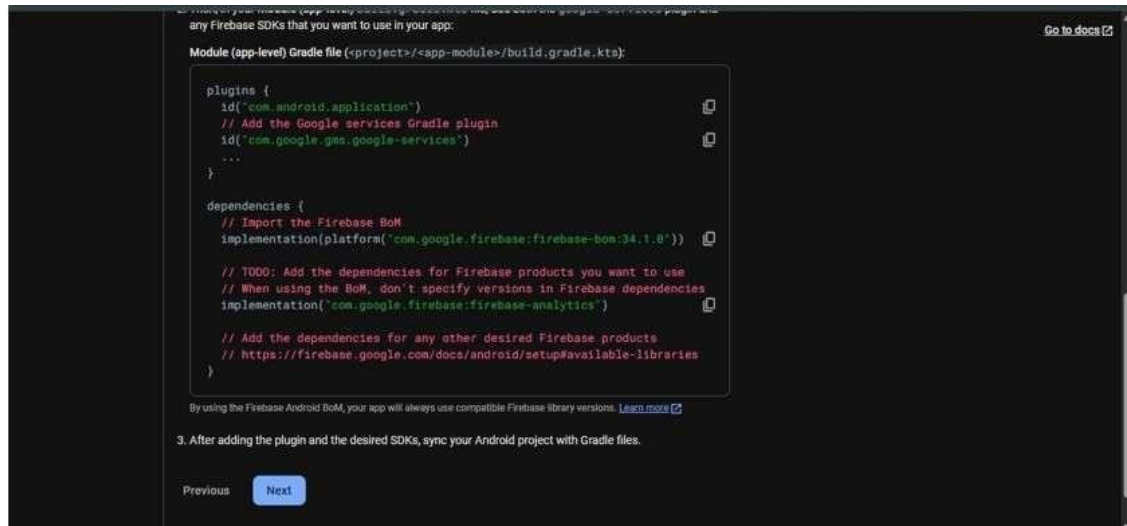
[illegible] any Firebase SDKs that you want to use in your app:

Go to docs

Module (app-level) Gradle file (<project>/<app-module>/build.gradle.kts):

```
plugins {
  id("com.android.application")
  // Add the Google services Gradle plugin
  id("com.google.gms.google-services")
  ...
}

dependencies {
  // Import the Firebase BoM
  implementation(platform("com.google.firebase:firebase-bom:34.1.0"))

  // TODO: Add the dependencies for Firebase products you want to use
  // When using the BoM, don't specify versions in Firebase dependencies
  implementation("com.google.firebase:firebase-analytics")

  // Add the dependencies for any other desired Firebase products
  // https://firebase.google.com/docs/android/setup#available-libraries
}
```

By using the Firebase Android BoM, your app will always use compatible Firebase library versions. Learn more

3. After adding the plugin and the desired SDKs, sync your Android project with Gradle files.

Previous

Next